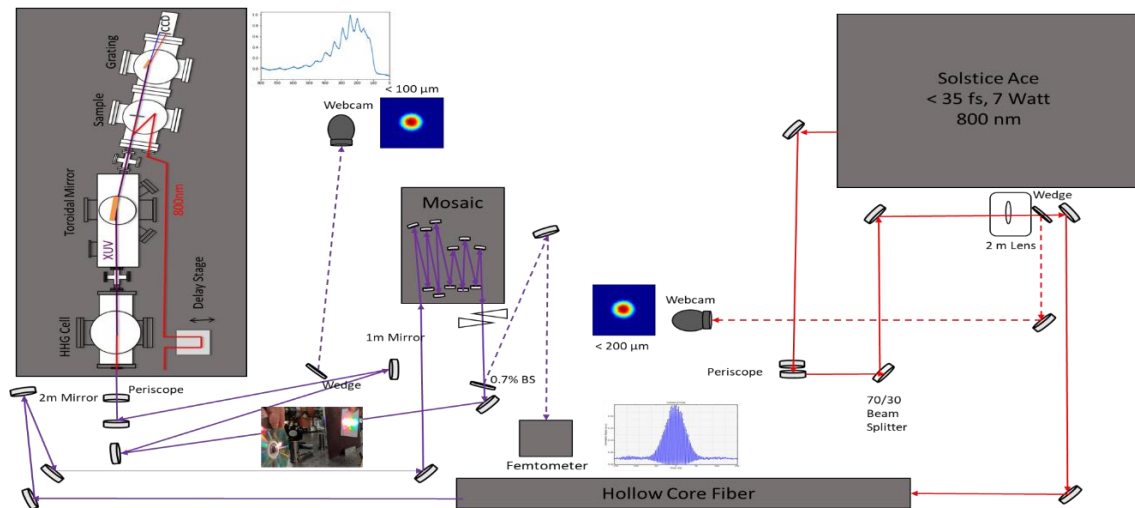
CCD
Grating
Sample
Toroidal Mirror
800nm
XUV
HHG Cell
Delay Stage
Periscope
2m Mirror
Webcam
< 100 μm
Mosaic
1m Mirror
Wedge
0.7% BS
Femtometer
Solstice Ace
< 35 fs, 7 Watt
800 nm
Wedge
2 m Lens
Webcam
< 200 μm
Periscope
70/30
Beam
Splitter
Hollow Core Fiber